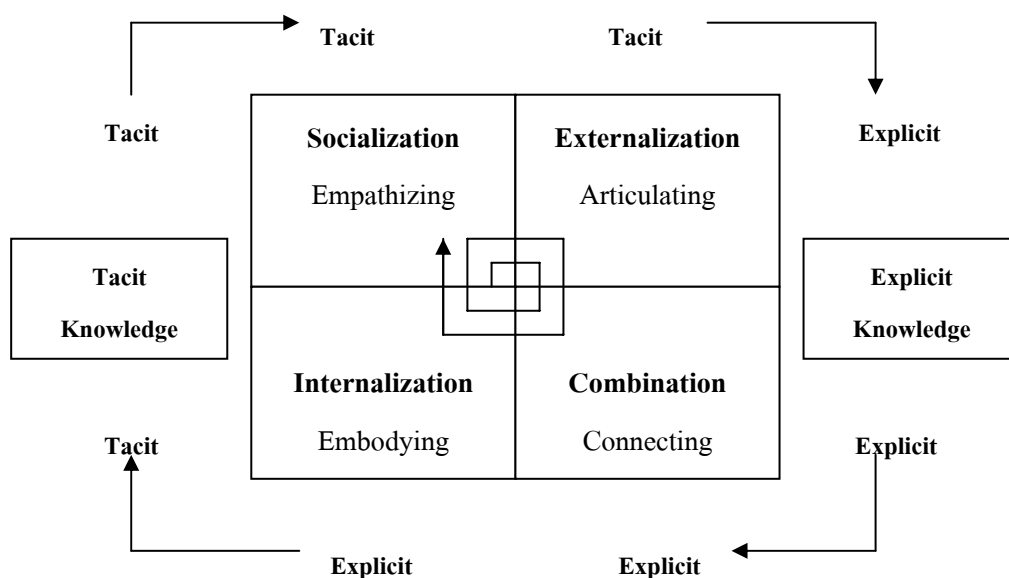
Tacit

Tacit

Tacit

Explicit

Socialization

Empathizing

Externalization

Articulating

Tacit Knowledge

Explicit Knowledge

Internalization

Embodying

Combination

Connecting

Tacit

Explicit

Explicit

Explicit